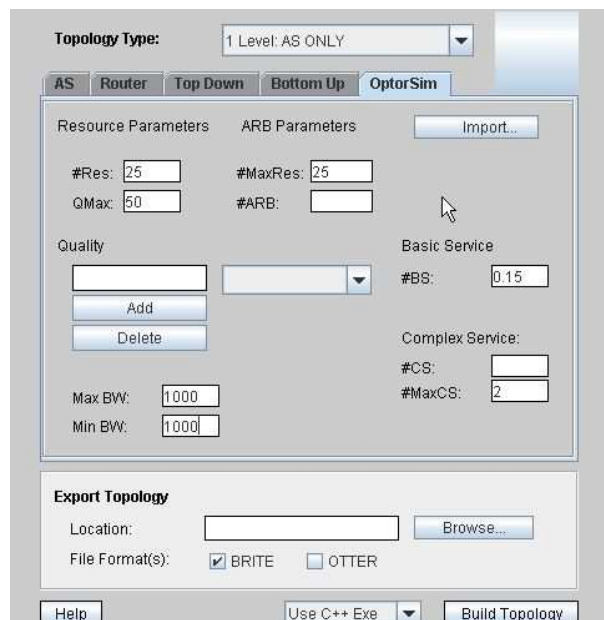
Topology Type: 1 Level: AS ONLY

AS | Router | Top Down | Bottom Up | OptorSim

Resource Parameters

#Res: 25
QMax: 50

ARB Parameters

#MaxRes: 25
#ARB:

Import...

Quality

Add
Delete

Basic Service
#BS: 0.15

Complex Service:
#CS:
#MaxCS: 2

Max BW: 1000
Min BW: 1000

Export Topology

Location:
Browse...

File Format(s): BRITE OTTER

Help
Use C++ Exe
Build Topology